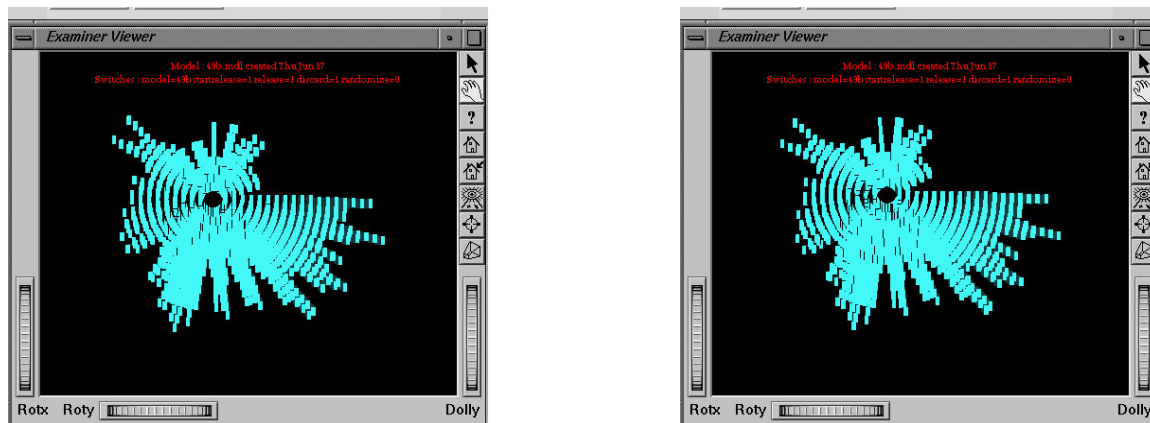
Examiner Viewer

Model : 49b.mdl created Thu Jun 17
Switches : model=49b startrelease=1 release=1 discard=1 randomize=0

?

Rotx Roty Dolly

Examiner Viewer

Model : 49b.mdl created Thu Jun 17
Switches : model=49b startrelease=1 release=1 discard=1 randomize=0

?

Rotx Roty Dolly